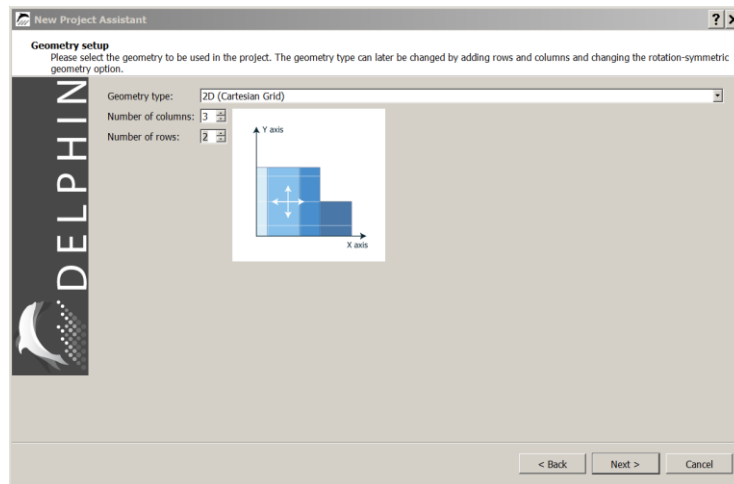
New Project Assistant

?

Geometry setup

Please select the geometry to be used in the project. The geometry type can later be changed by adding rows and columns and changing the rotation-symmetric geometry option.

DELPHIN

Geometry type: 2D (Cartesian Grid)

Number of columns: 3

Number of rows: 2

Y axis

X axis

< Back

Next >

Cancel